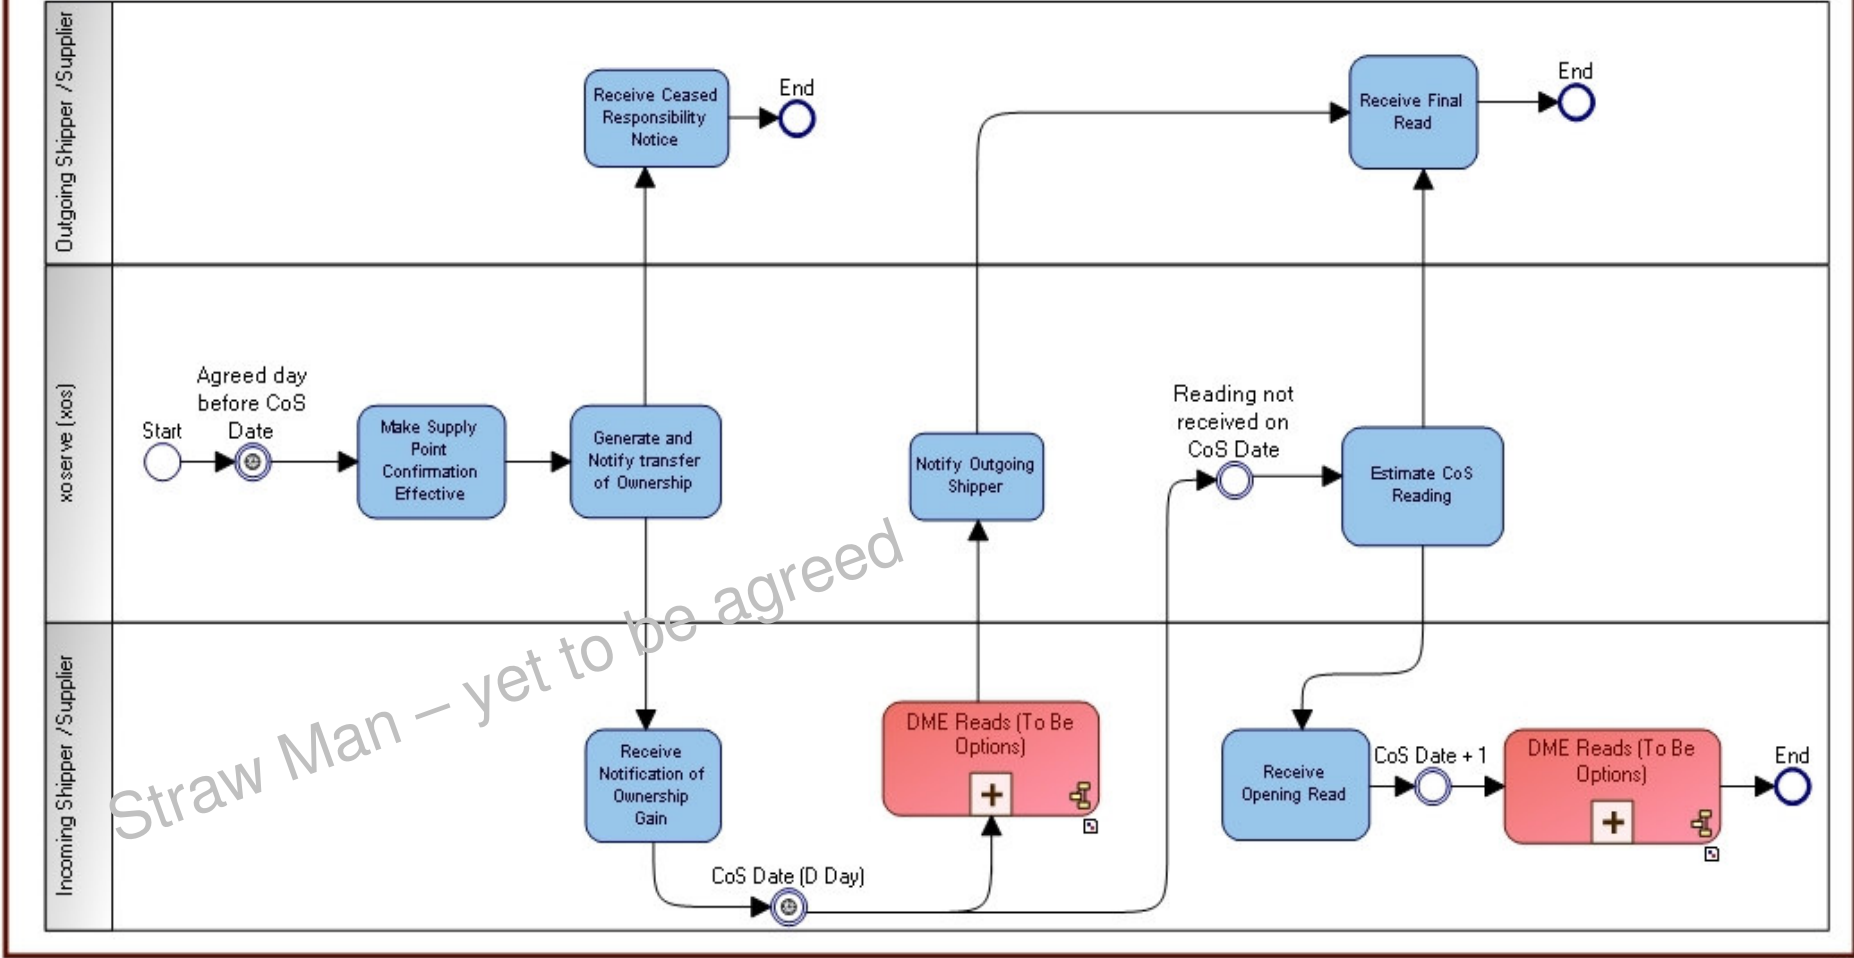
Outgoing Shipper /Supplier

Receive Ceased Responsibility Notice

End

Receive Final Read

End

xoserve (xos)

Start

Agreed day before CoS Date

Make Supply Point Confirmation Effective

Generate and Notify transfer of Ownership

Notify Outgoing Shipper

Reading not received on CoS Date

Estimate CoS Reading

Incoming Shipper /Supplier

Receive Notification of Ownership Gain

DME Reads (To Be Options)

Receive Opening Read

CoS Date + 1

DME Reads (To Be Options)

End

CoS Date (D Day)

Straw Man – yet to be agreed